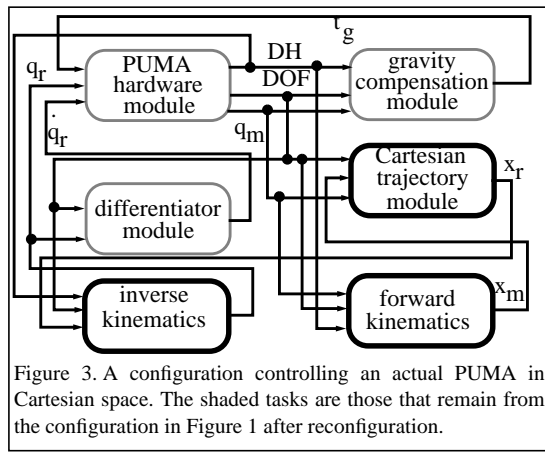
$\tau_g$

$q_r$

PUMA hardware module

DH

DOF

gravity compensation module

$\dot{q}_r$

$q_m$

Cartesian trajectory module

$x_r$

differentiator module

inverse kinematics

forward kinematics

$x_m$

Figure 3. A configuration controlling an actual PUMA in Cartesian space. The shaded tasks are those that remain from the configuration in Figure 1 after reconfiguration.